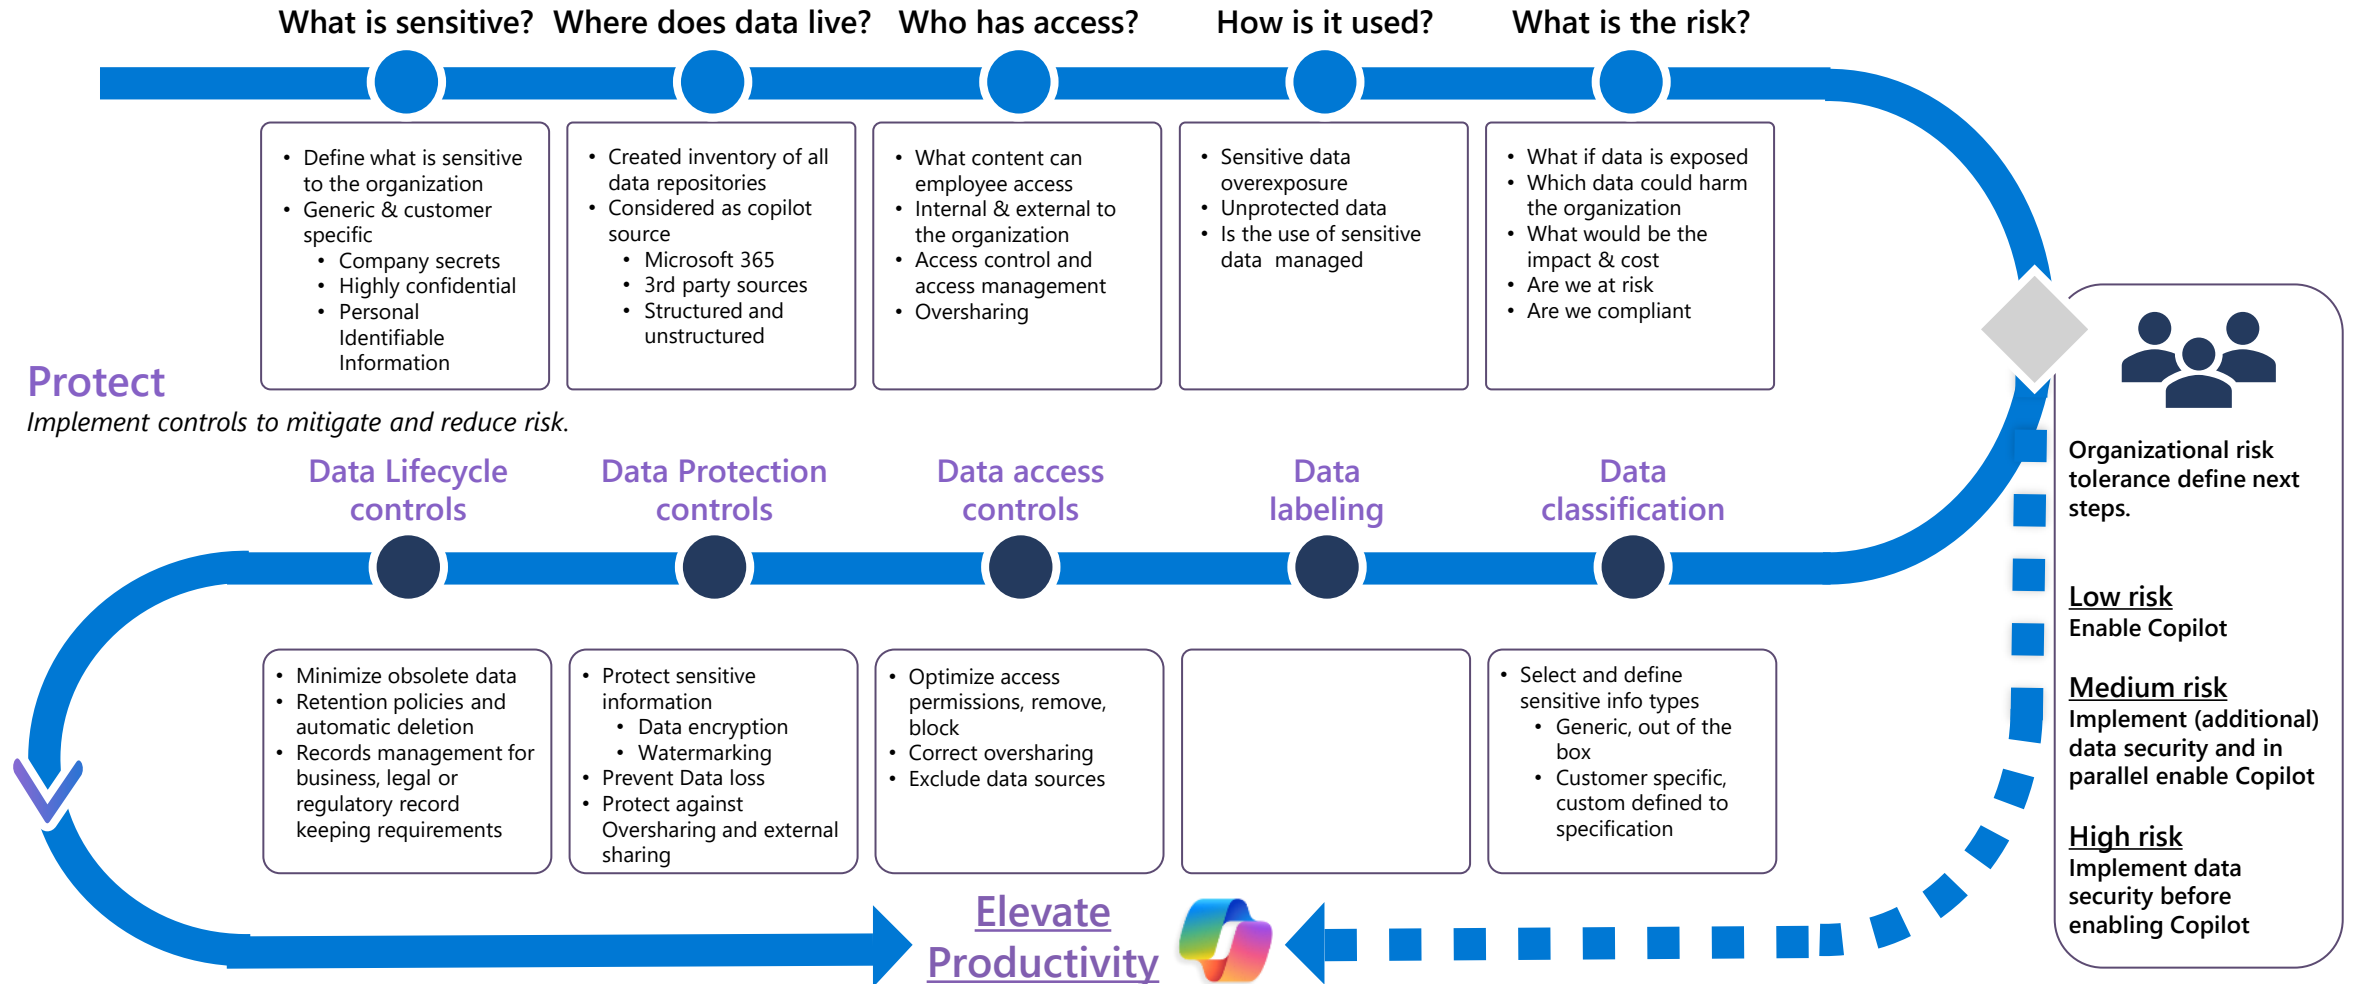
What is sensitive? Where does data live? Who has access? How is it used? What is the risk?

- Define what is sensitive to the organization
- Generic & customer specific
  - Company secrets
  - Highly confidential
  - Personal Identifiable Information

- Created inventory of all data repositories
- Considered as copilot source
  - Microsoft 365
  - 3rd party sources
  - Structured and unstructured

- What content can employee access
- Internal & external to the organization
- Access control and access management
- Oversharing

- Sensitive data overexposure
- Unprotected data
- Is the use of sensitive data managed

- What if data is exposed
- Which data could harm the organization
- What would be the impact & cost
- Are we at risk
- Are we compliant

Protect
Implement controls to mitigate and reduce risk.

Organizational risk tolerance define next steps.

Low risk
Enable Copilot

Medium risk
Implement (additional) data security and in parallel enable Copilot

High risk
Implement data security before enabling Copilot

Data Lifecycle controls Data Protection controls Data access controls Data labeling Data classification

- Minimize obsolete data
- Retention policies and automatic deletion
- Records management for business, legal or regulatory record keeping requirements

- Protect sensitive information
  - Data encryption
  - Watermarking
- Prevent Data loss
- Protect against Oversharing and external sharing

- Optimize access permissions, remove, block
- Correct oversharing
- Exclude data sources

- Select and define sensitive info types
  - Generic, out of the box
  - Customer specific, custom defined to specification

Elevate Productivity